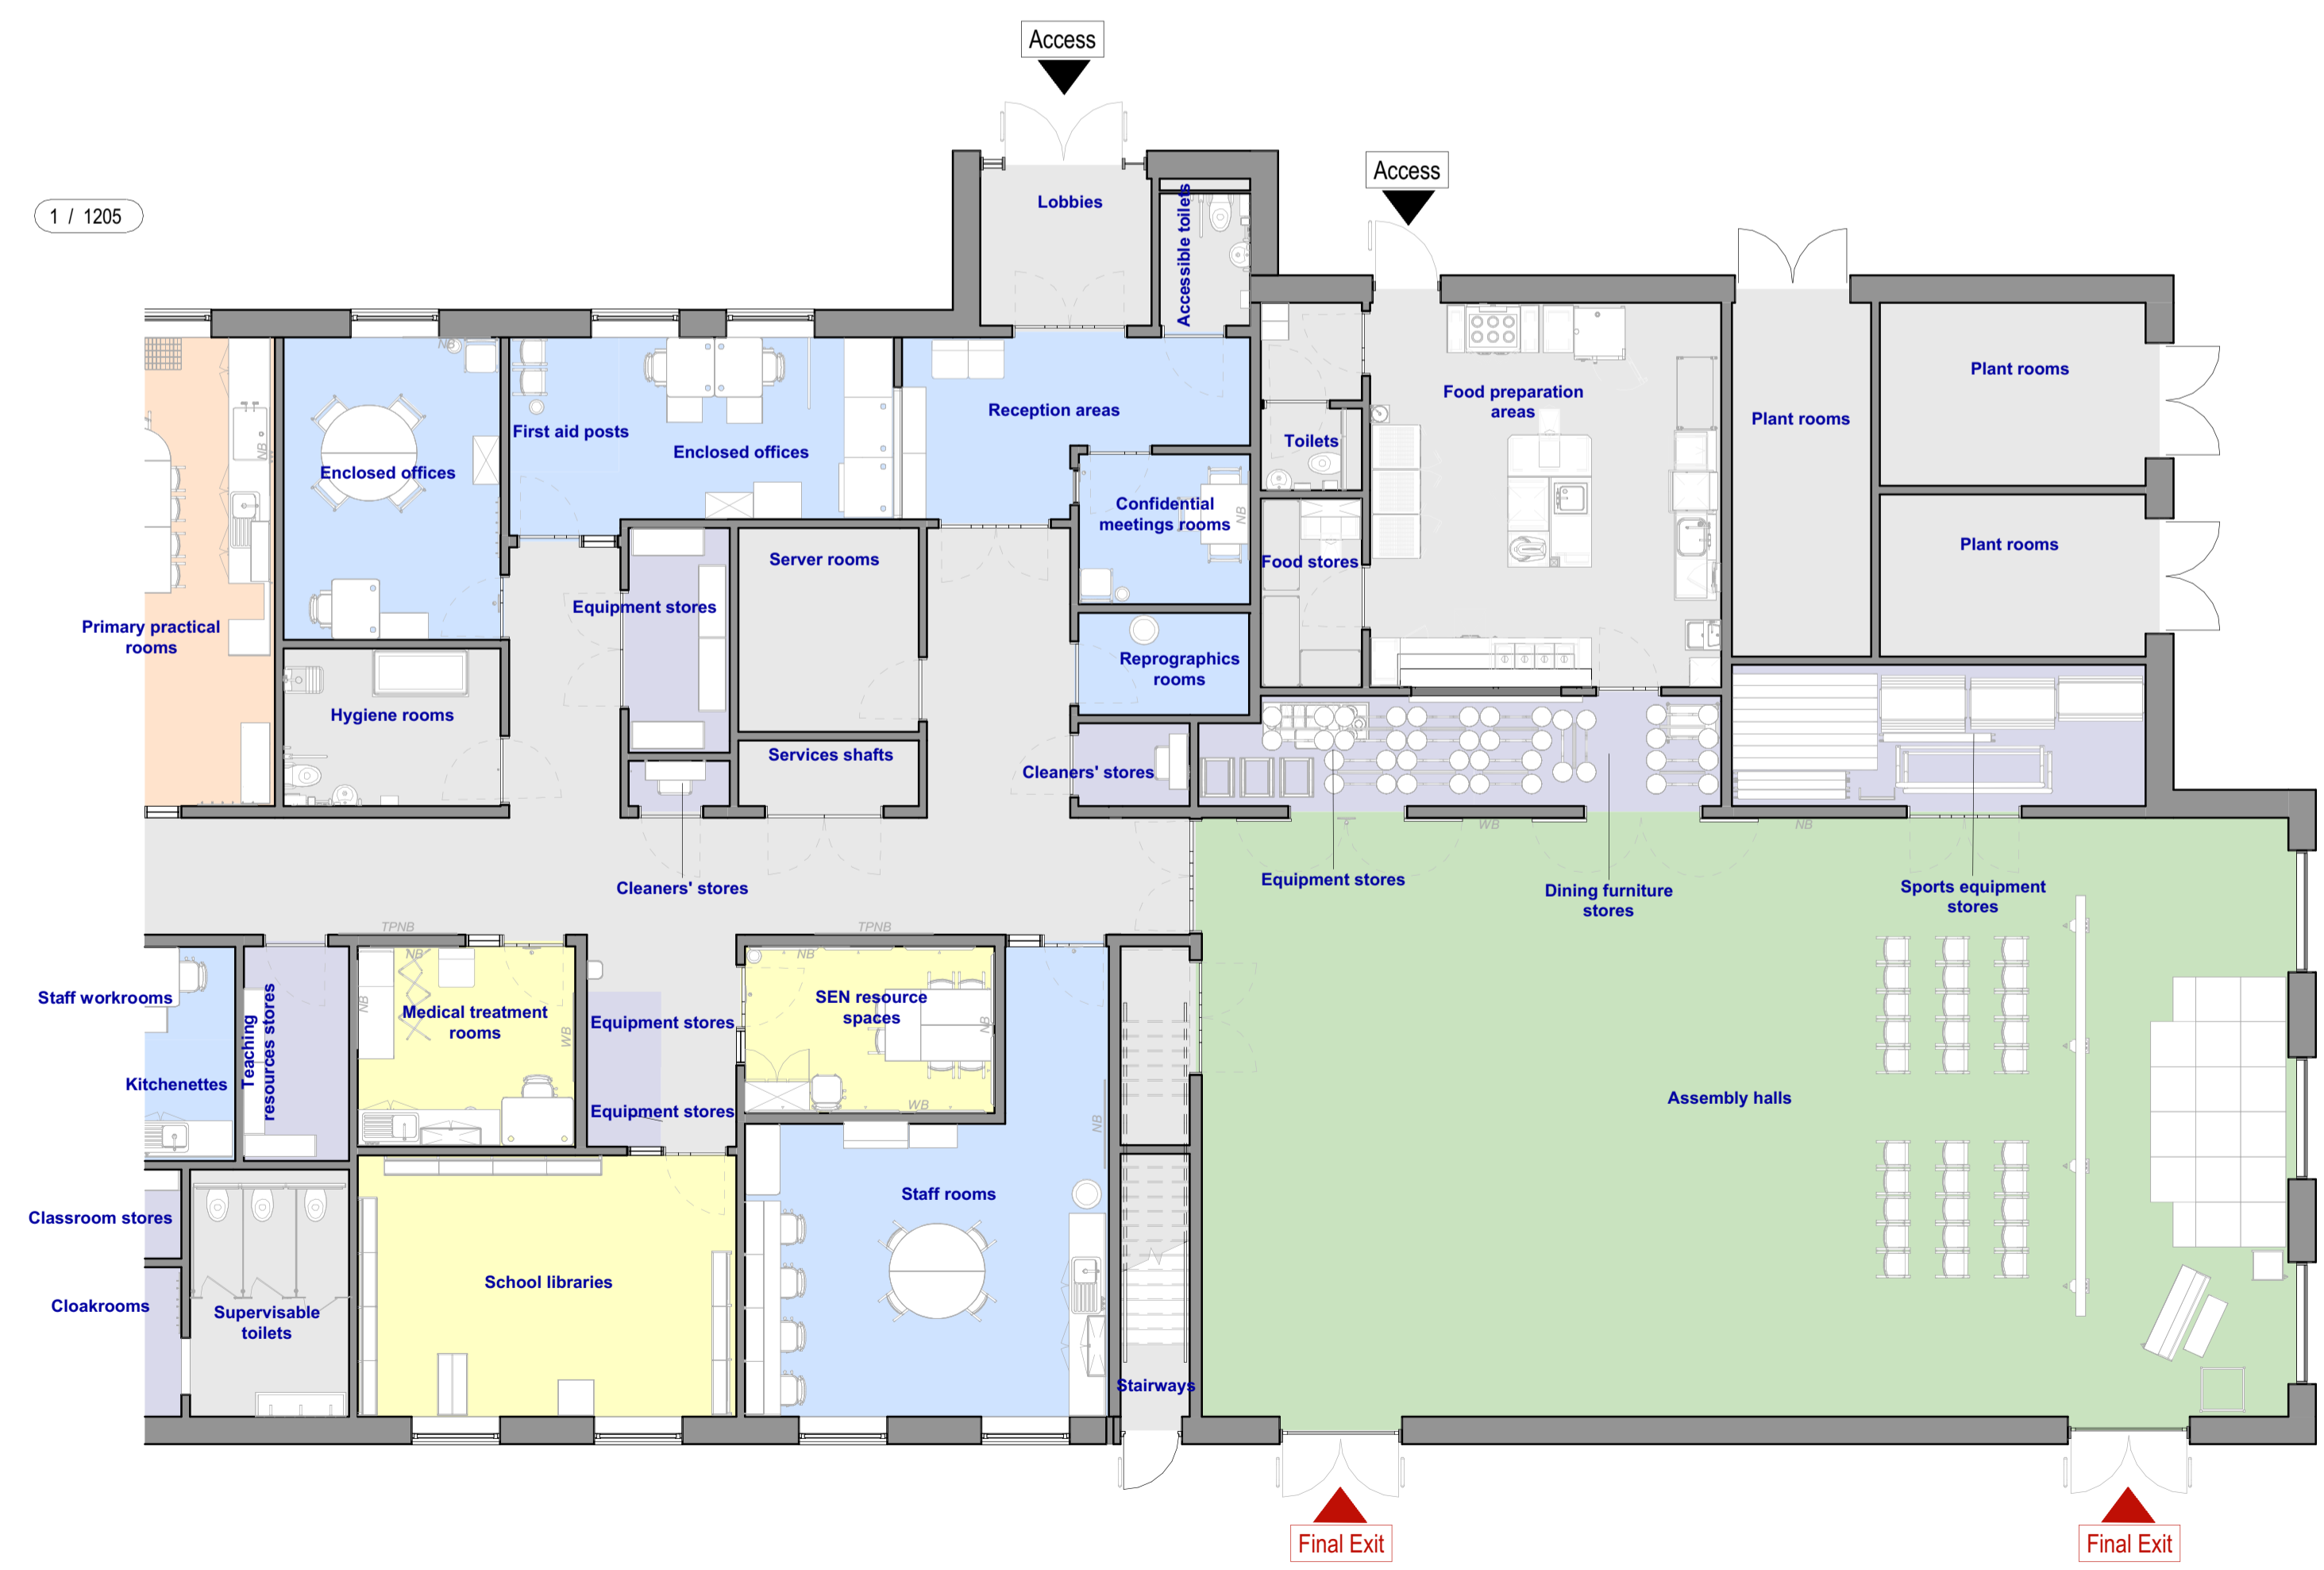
Access

Access

1 / 1205

Lobbies

Accessible toilets

Plant rooms

Plant rooms

Plant rooms

Food preparation areas

Toilets

Food stores

Reception areas

Confidential meetings rooms

Reprographics rooms

Cleaners' stores

Enclosed offices

First aid posts

Enclosed offices

Server rooms

Equipment stores

Services shafts

Primary practical rooms

Hygiene rooms

Cleaners' stores

Equipment stores

Dining furniture stores

Sports equipment stores

Staff workrooms

Teaching resources stores

Kitchenettes

Medical treatment rooms

Equipment stores

Equipment stores

SEN resource spaces

Assembly halls

Staff rooms

Classroom stores

Cloakrooms

Supervisable toilets

School libraries

Stairways

Final Exit

Final Exit